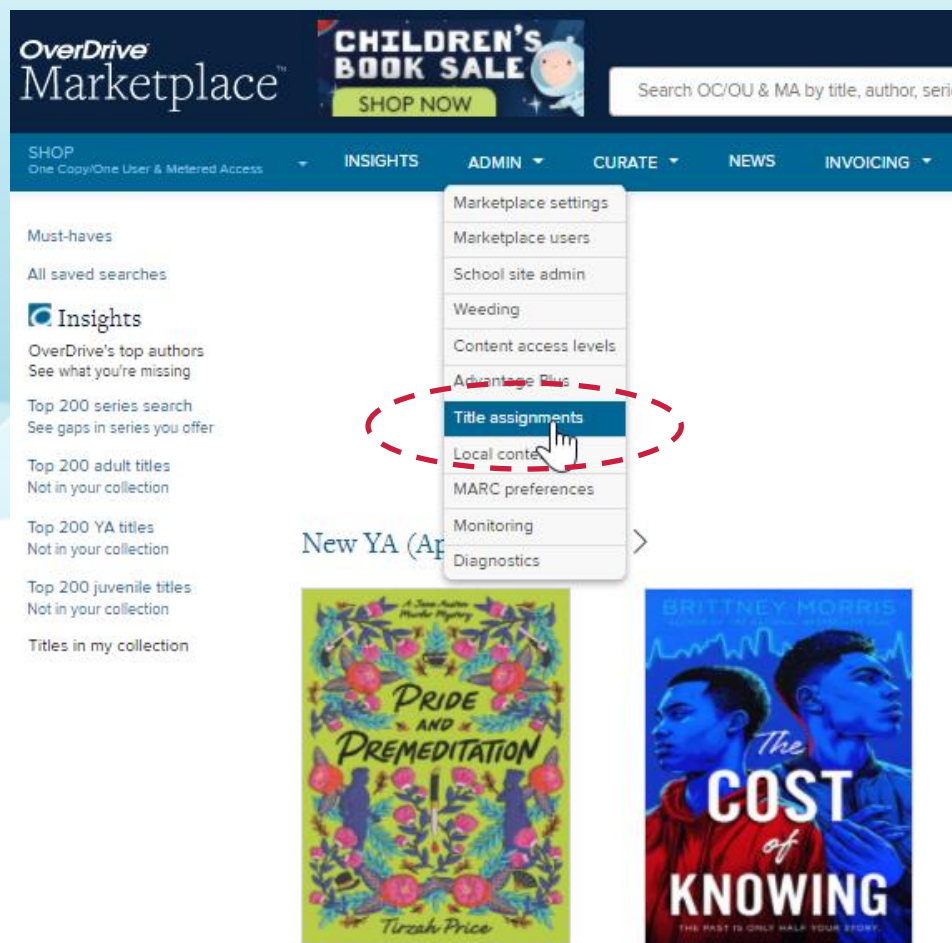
OverDrive
Marketplace™

CHILDREN'S BOOK SALE
SHOP NOW

Search OC/OU & MA by title, author, seri

SHOP
One Copy/One User & Metered Access

INSIGHTS ADMIN CURATE NEWS INVOICING

Marketplace settings
Marketplace users
School site admin
Weeding
Content access levels
Advantage Plus
Title assignments
Local conte
MARC preferences
Monitoring
Diagnostics

Must-haves

All saved searches

Insights

OverDrive's top authors
See what you're missing

Top 200 series search
See gaps in series you offer

Top 200 adult titles
Not in your collection

Top 200 YA titles
Not in your collection

Top 200 juvenile titles
Not in your collection

Titles in my collection

New YA (Ap

A Jane Austen Murder Mystery
PRIDE AND PREMEDITATION
Tirzah Price

BRITTNEY MORRIS
The COST of KNOWING
THE PAST IS ONLY HALF YOUR STORY.